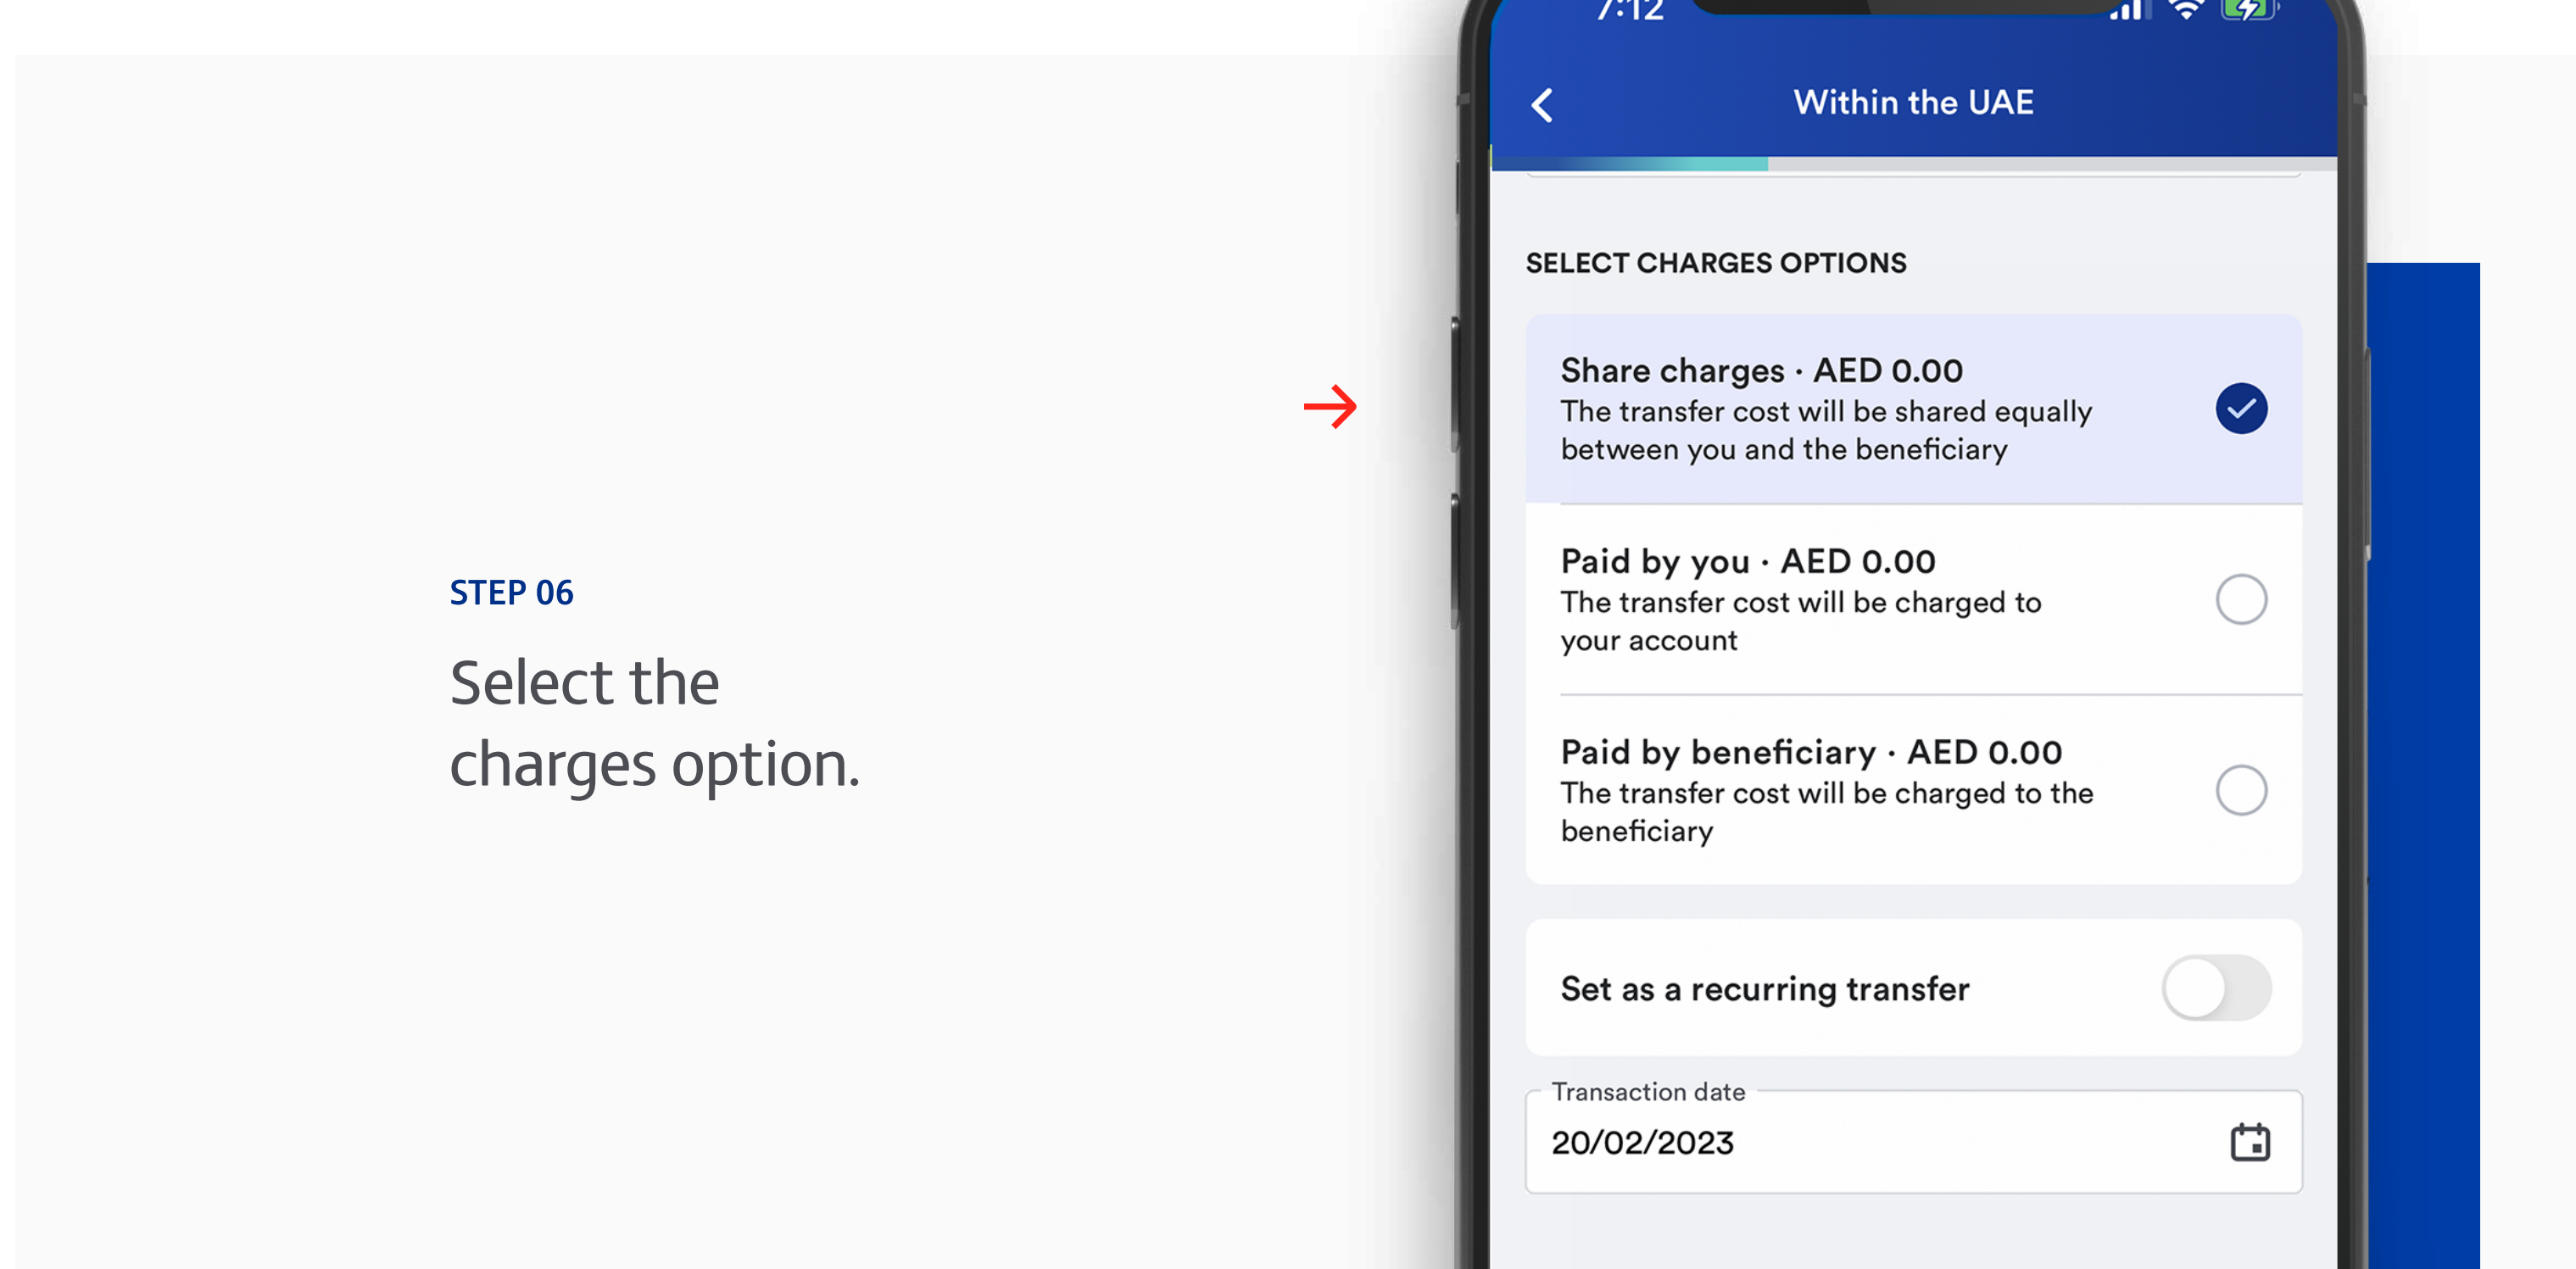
STEP 06

Select the charges option.

7:12

Within the UAE

SELECT CHARGES OPTIONS

Share charges · AED 0.00
The transfer cost will be shared equally between you and the beneficiary

Paid by you · AED 0.00
The transfer cost will be charged to your account

Paid by beneficiary · AED 0.00
The transfer cost will be charged to the beneficiary

Set as a recurring transfer

Transaction date
20/02/2023